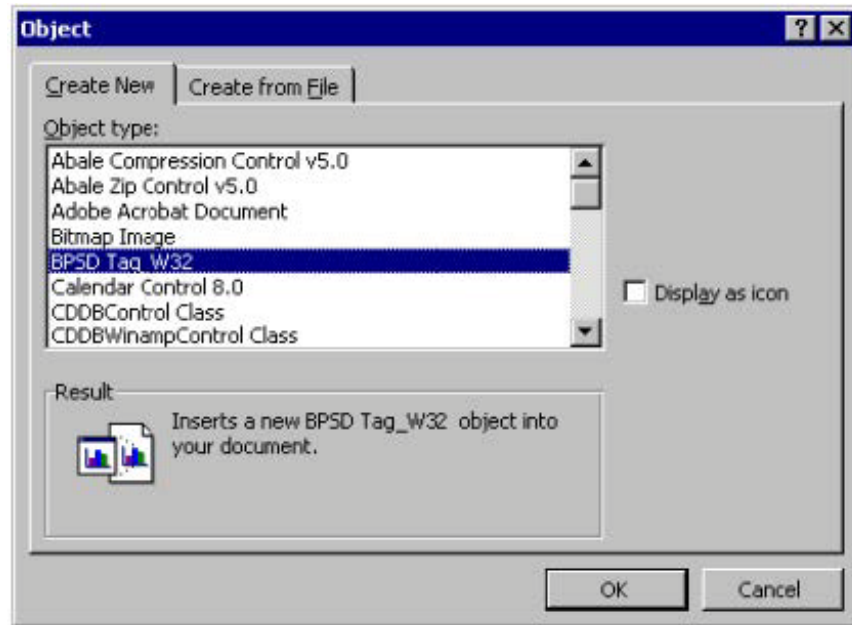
Object

? X

Create New

Create from File

Object type:

Abale Compression Control v5.0
Abale Zip Control v5.0
Adobe Acrobat Document
Bitmap Image
BPSD Tag_W32
Calendar Control 8.0
CDDBControl Class
CDDBWinampControl Class

Display as icon

Result

Inserts a new BPSD Tag_W32 object into your document.

OK

Cancel